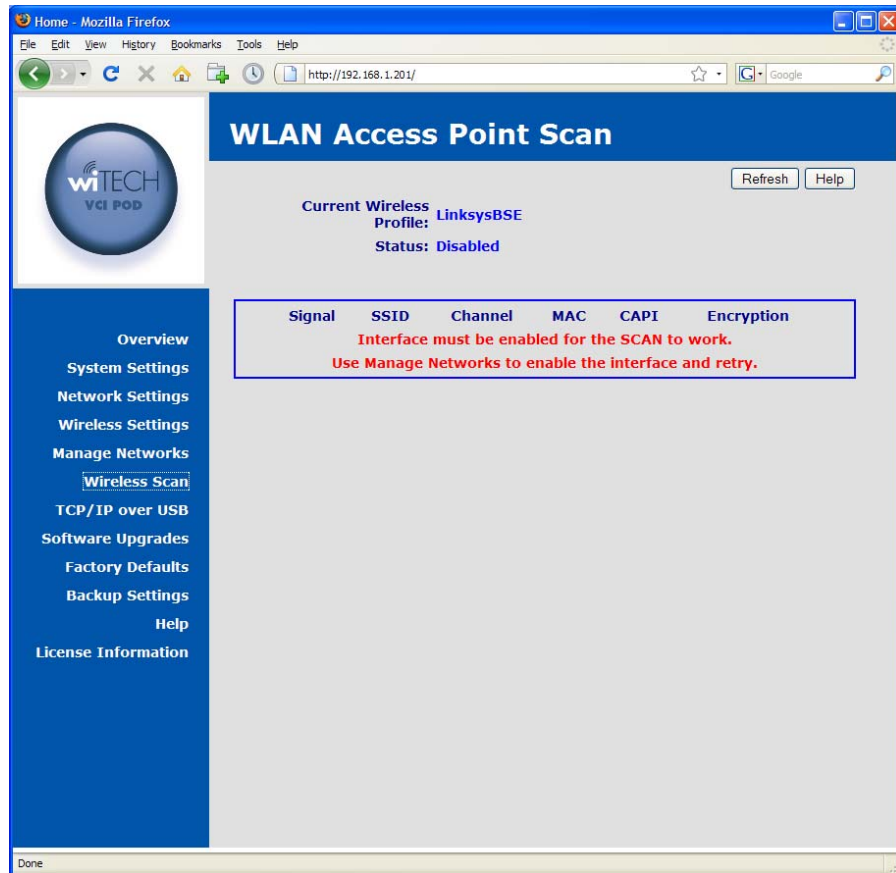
Home - Mozilla Firefox

File Edit View History Bookmarks Tools Help

http://192.168.1.201/

Google

wiTECH
VCI POD

WLAN Access Point Scan

Refresh Help

Current Wireless Profile: LinksysBSE

Status: Disabled

| Signal | SSID | Channel | MAC | CAPI | Encryption |
|---|---|---|---|---|---|

Interface must be enabled for the SCAN to work.

Use Manage Networks to enable the interface and retry.

Overview
System Settings
Network Settings
Wireless Settings
Manage Networks
Wireless Scan
TCP/IP over USB
Software Upgrades
Factory Defaults
Backup Settings
Help
License Information

Done